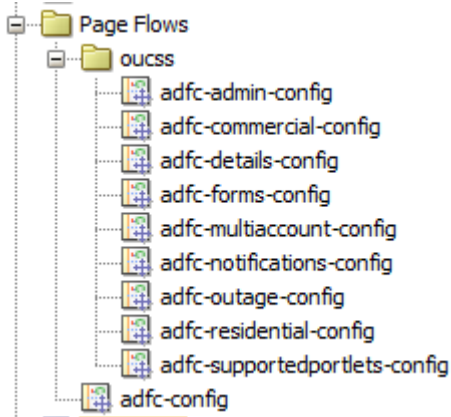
Page Flows
oucss
adfc-admin-config
adfc-commercial-config
adfc-details-config
adfc-forms-config
adfc-multiaccount-config
adfc-notifications-config
adfc-outage-config
adfc-residential-config
adfc-supportedportlets-config
adfc-config